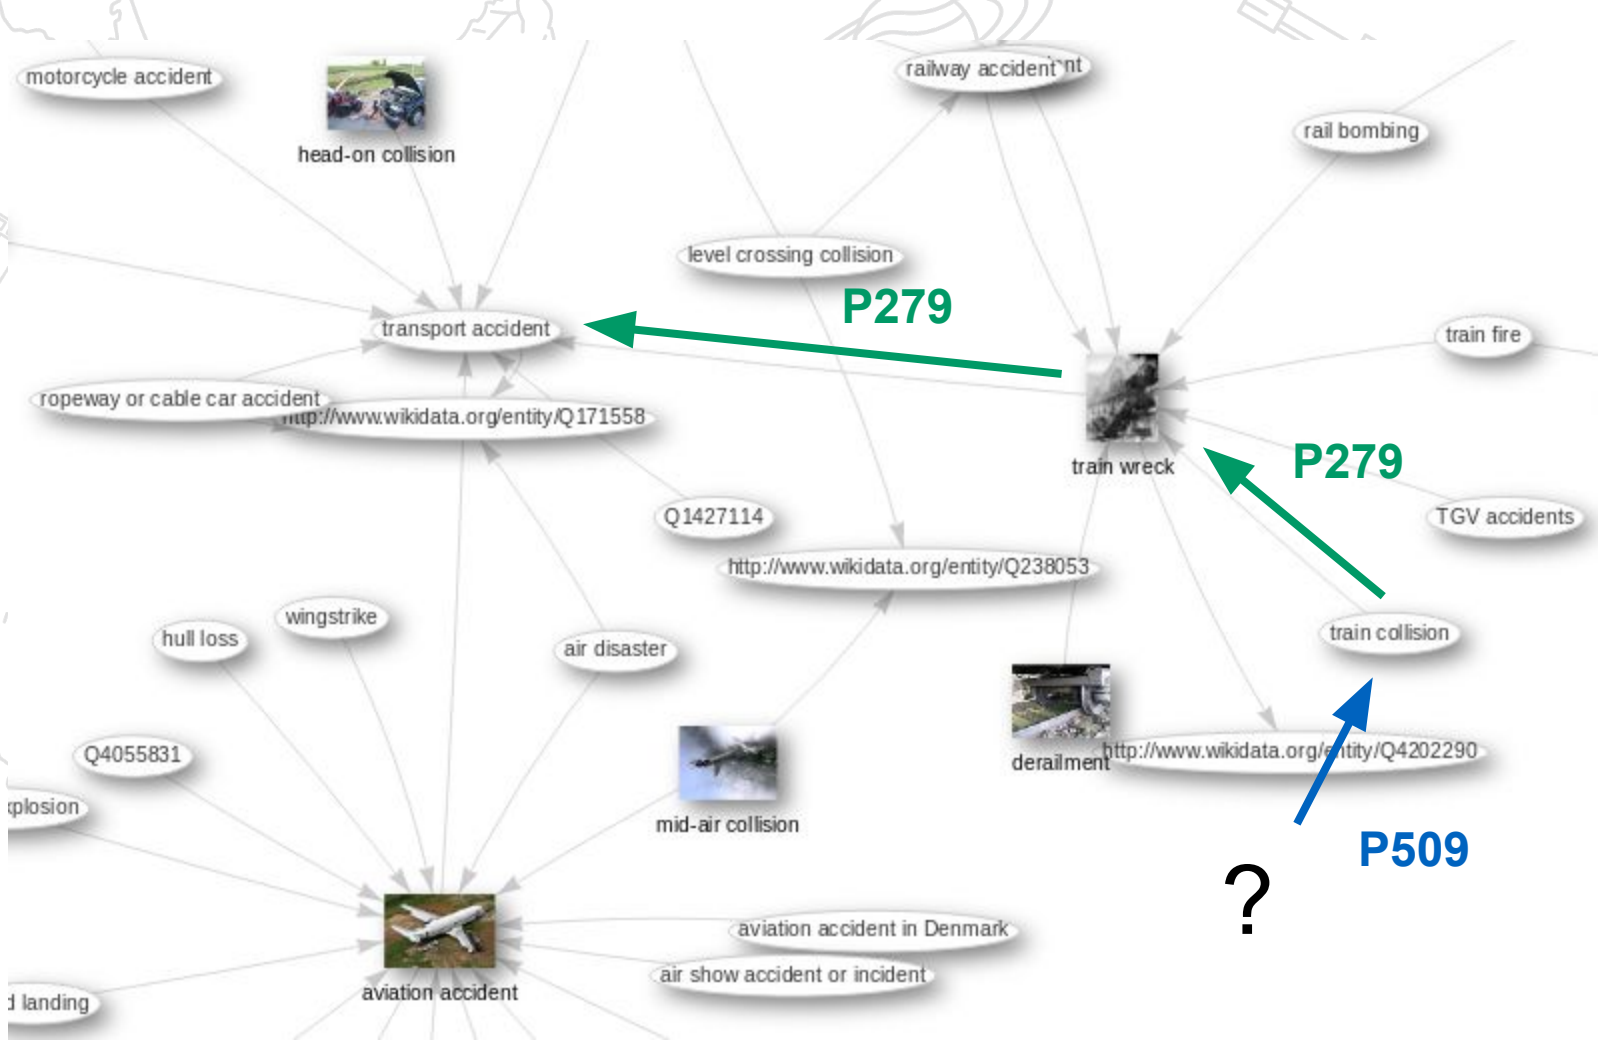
motorcycle accident

head-on collision

railway accident

rail bombing

level crossing collision

P279

transport accident

train fire

ropeway or cable car accident

http://www.wikidata.org/entity/Q171558

train wreck

P279

TGV accidents

Q1427114

http://www.wikidata.org/entity/Q238053

wingstrike

hull loss

air disaster

train collision

Q4055831

derailment

http://www.wikidata.org/entity/Q4202290

xplosion

mid-air collision

P509

?

aviation accident in Denmark

air show accident or incident

d landing

aviation accident